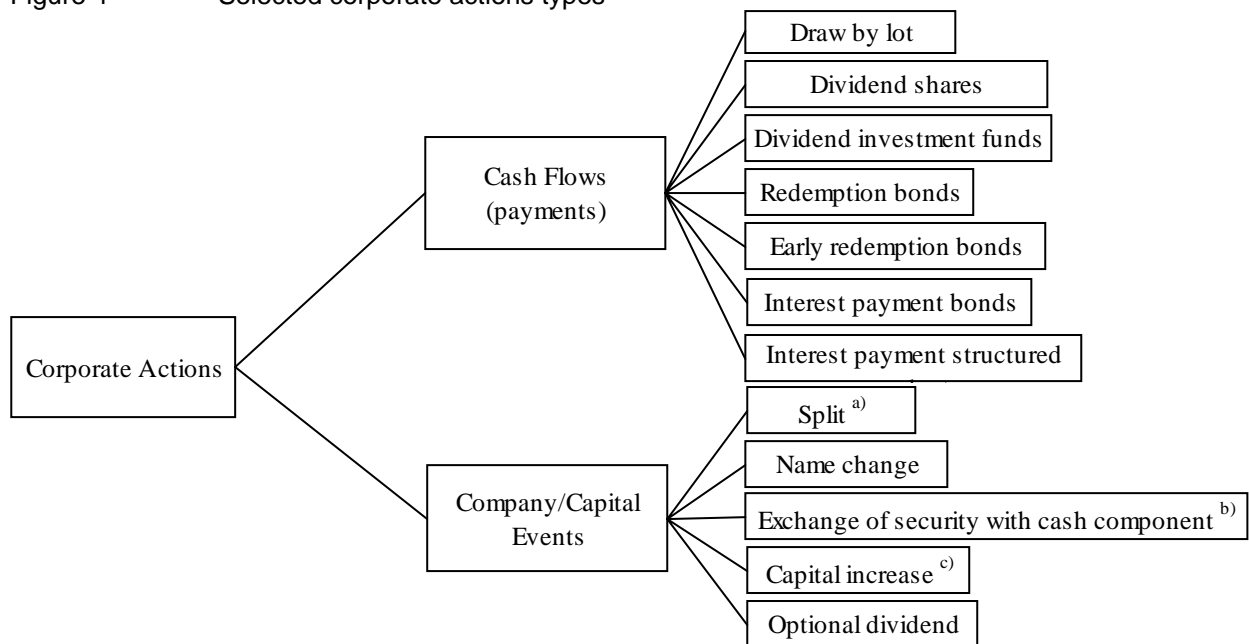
Figure 1 Selected corporate actions types

Corporate Actions

Cash Flows (payments)

Draw by lot

Dividend shares

Dividend investment funds

Redemption bonds

Early redemption bonds

Interest payment bonds

Interest payment structured

Company/Capital Events

Split $^{a)}$

Name change

Exchange of security with cash component $^{b)}$

Capital increase $^{c)}$

Optional dividend